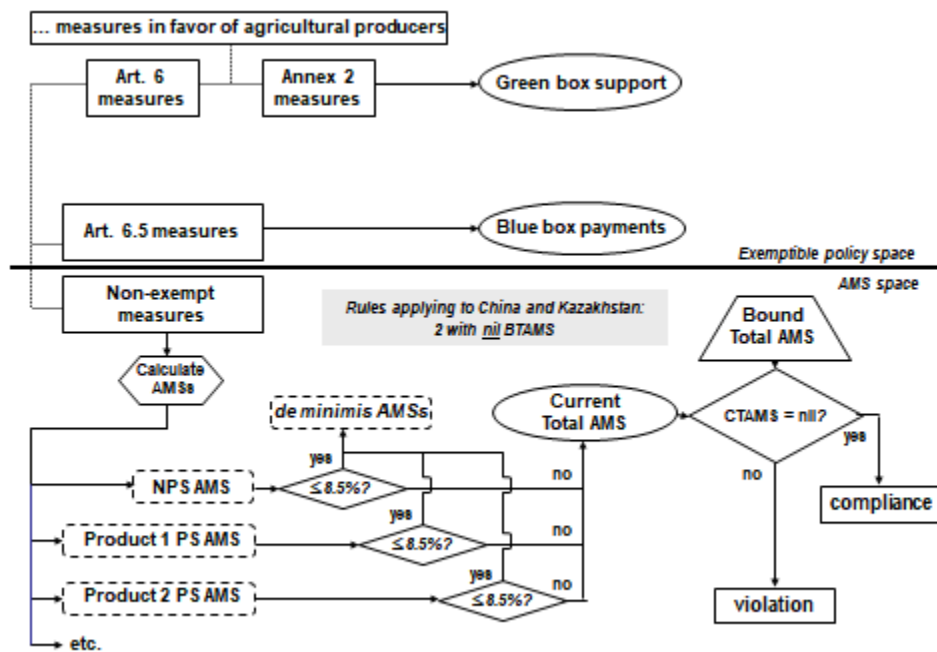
... measures in favor of agricultural producers

Art. 6 measures

Annex 2 measures

Green box support

Art. 6.5 measures

Blue box payments

Exemptible policy space

AMS space

Non-exempt measures

Rules applying to China and Kazakhstan: 2 with nil BTAMS

Bound Total AMS

Calculate AMSs

de minimis AMSs

Current Total AMS

CTAMS = nil?

yes

yes

no

NPS AMS

$\leq 8.5\%$?

no

compliance

yes

Product 1 PS AMS

$\leq 8.5\%$?

no

yes

no

Product 2 PS AMS

$\leq 8.5\%$?

violation

etc.